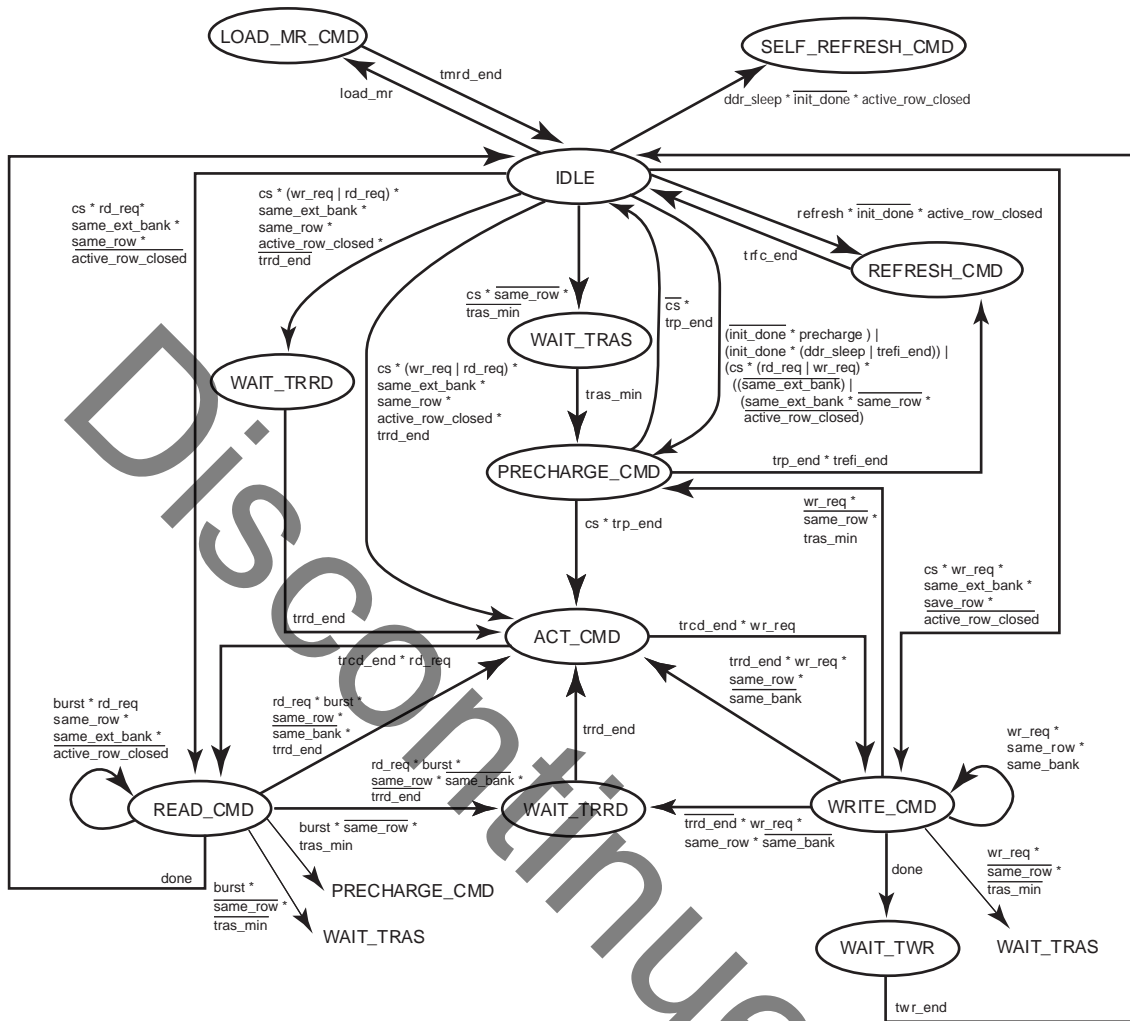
LOAD_MR_CMD

SELF_REFRESH_CMD

tmrd_end

load_mr

ddr_sleep * $\overline{\text{init\_done}}$ * active_row_closed

IDLE

cs * rd_req* same_ext_bank * same_row * $\overline{\text{active\_row\_closed}}$

cs * (wr_req | rd_req) * same_ext_bank * same_row * $\overline{\text{active\_row\_closed}}$ * $\overline{\text{trrd\_end}}$

refresh * $\overline{\text{init\_done}}$ * active_row_closed

trfc_end

REFRESH_CMD

cs * $\overline{\text{same\_row}}$ * $\overline{\text{tras\_min}}$

$\overline{\text{cs}}$ * trp_end

WAIT_TRAS

WAIT_TRRD

cs * (wr_req | rd_req) * same_ext_bank * same_row * active_row_closed * trrd_end

tras_min

($\overline{\text{init\_done}}$ * precharge ) | (init_done * (ddr_sleep | trefi_end)) | (cs * (rd_req | wr_req) * (($\overline{\text{same\_ext\_bank}}$) | ($\overline{\text{same\_ext\_bank * same\_row * active\_row\_closed}}$)

PRECHARGE_CMD

trp_end * trefi_end

cs * trp_end

wr_req * $\overline{\text{same\_row}}$ * tras_min

cs * wr_req * same_ext_bank * save_row * $\overline{\text{active\_row\_closed}}$

trrd_end

ACT_CMD

trcd_end * wr_req

trcd_end * rd_req

trrd_end * wr_req * $\overline{\text{same\_row}}$ * $\overline{\text{same\_bank}}$

burst * rd_req same_row * same_ext_bank * $\overline{\text{active\_row\_closed}}$

rd_req * burst * $\overline{\text{same\_row}}$ * $\overline{\text{same\_bank}}$ * trrd_end

trrd_end

wr_req * same_row * same_bank

rd_req * burst * $\overline{\text{same\_row * same\_bank}}$ * $\overline{\text{trrd\_end}}$

READ_CMD

WAIT_TRRD

WRITE_CMD

burst * $\overline{\text{same\_row}}$ * tras_min

$\overline{\text{trrd\_end}}$ * wr_req * $\overline{\text{same\_row * same\_bank}}$

done

done

PRECHARGE_CMD

wr_req * $\overline{\text{same\_row}}$ * $\overline{\text{tras\_min}}$

burst * $\overline{\text{same\_row}}$ * $\overline{\text{tras\_min}}$

WAIT_TRAS

WAIT_TWR

WAIT_TRAS

twr_end

Discontinued